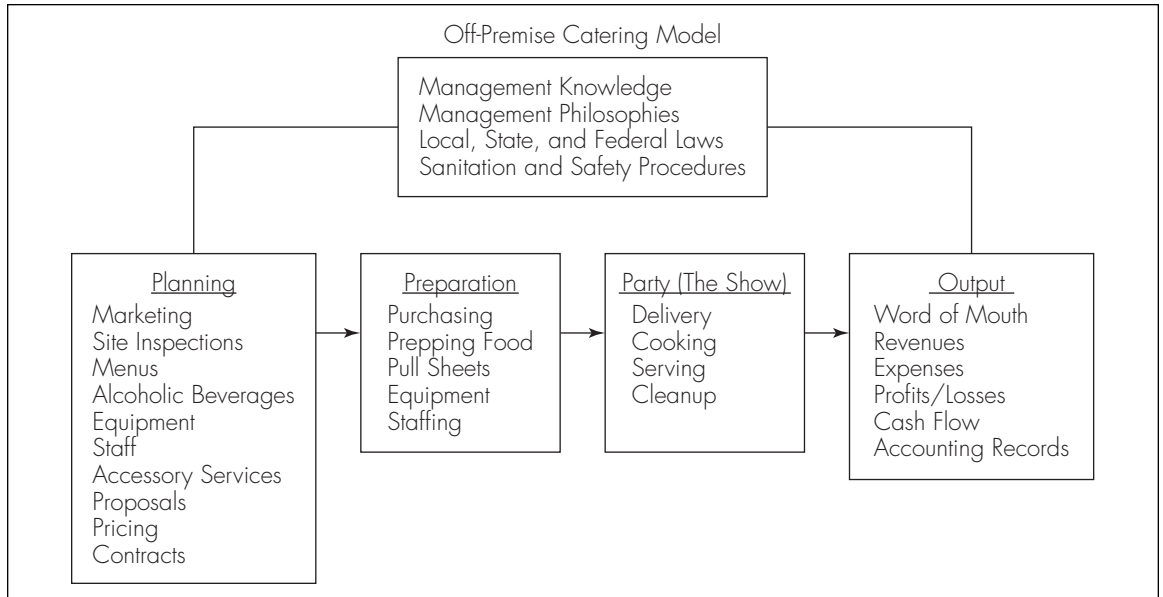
Off-Premise Catering Model

Management Knowledge
Management Philosophies
Local, State, and Federal Laws
Sanitation and Safety Procedures

Planning
Marketing
Site Inspections
Menus
Alcoholic Beverages
Equipment
Staff
Accessory Services
Proposals
Pricing
Contracts

Preparation
Purchasing
Prepping Food
Pull Sheets
Equipment
Staffing

Party (The Show)
Delivery
Cooking
Serving
Cleanup

Output
Word of Mouth
Revenues
Expenses
Profits/Losses
Cash Flow
Accounting Records